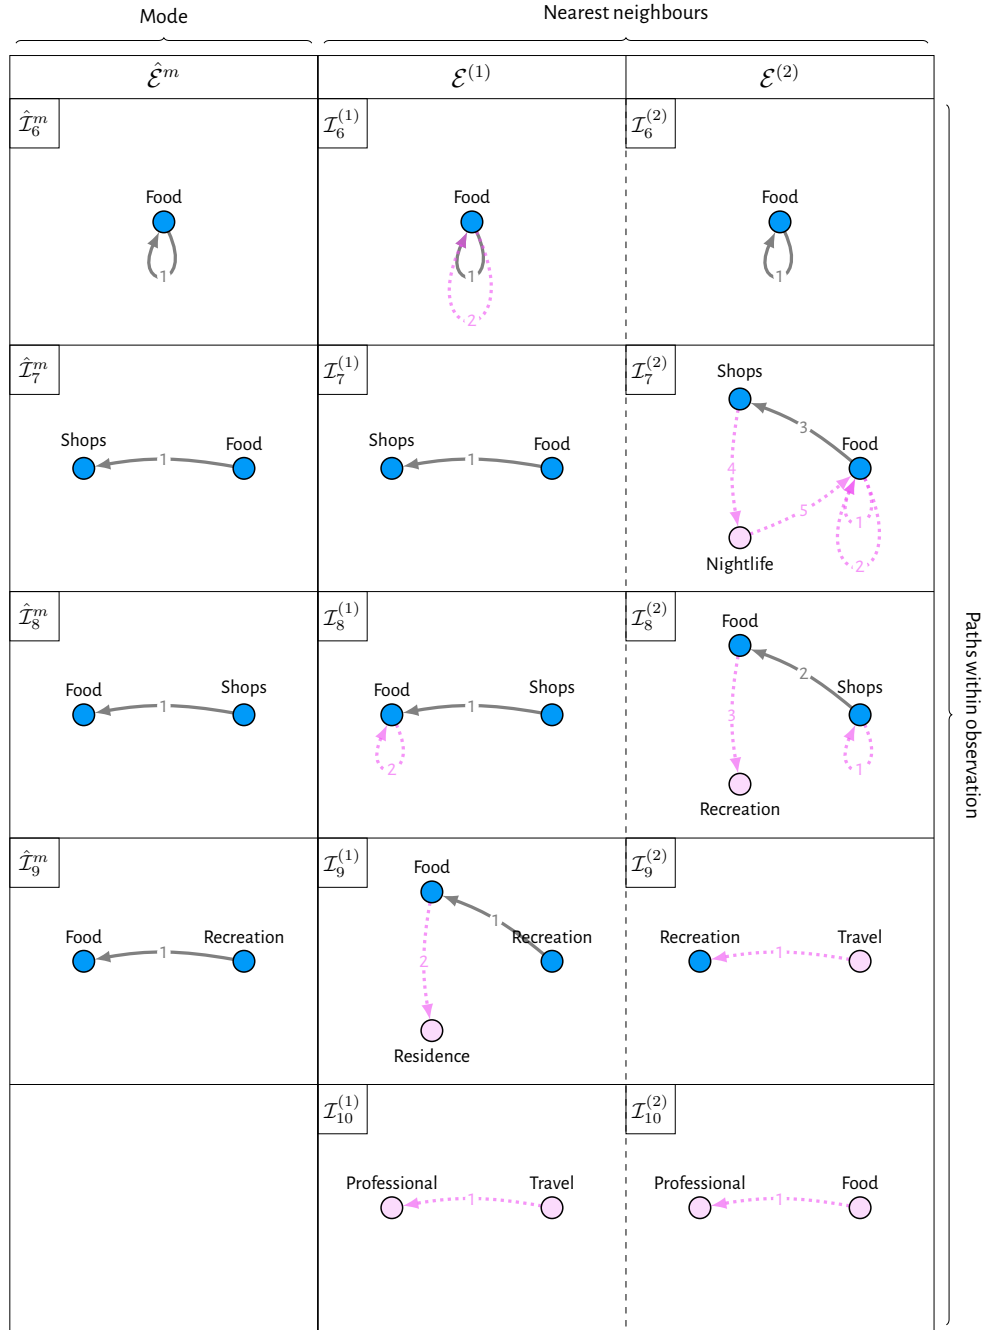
Mode

Nearest neighbours

| $\hat{\mathcal{E}}^m$ | $\mathcal{E}^{(1)}$ | $\mathcal{E}^{(2)}$ |
|---|---|---|
| $\hat{\mathcal{I}}_6^m$ Food 1 | $\mathcal{I}_6^{(1)}$ Food 1 2 | $\mathcal{I}_6^{(2)}$ Food 1 |
| $\hat{\mathcal{I}}_7^m$ Shops 1 Food | $\mathcal{I}_7^{(1)}$ Shops 1 Food | $\mathcal{I}_7^{(2)}$ Shops 3 Food 4 5 1 2 Nightlife |
| $\hat{\mathcal{I}}_8^m$ Food 1 Shops | $\mathcal{I}_8^{(1)}$ Food 1 Shops 2 | $\mathcal{I}_8^{(2)}$ Food 2 Shops 3 1 Recreation |
| $\hat{\mathcal{I}}_9^m$ Food 1 Recreation | $\mathcal{I}_9^{(1)}$ Food 1 Recreation 2 Residence | $\mathcal{I}_9^{(2)}$ Recreation 1 Travel |
| | $\mathcal{I}_{10}^{(1)}$ Professional 1 Travel | $\mathcal{I}_{10}^{(2)}$ Professional 1 Food |

Paths within observation